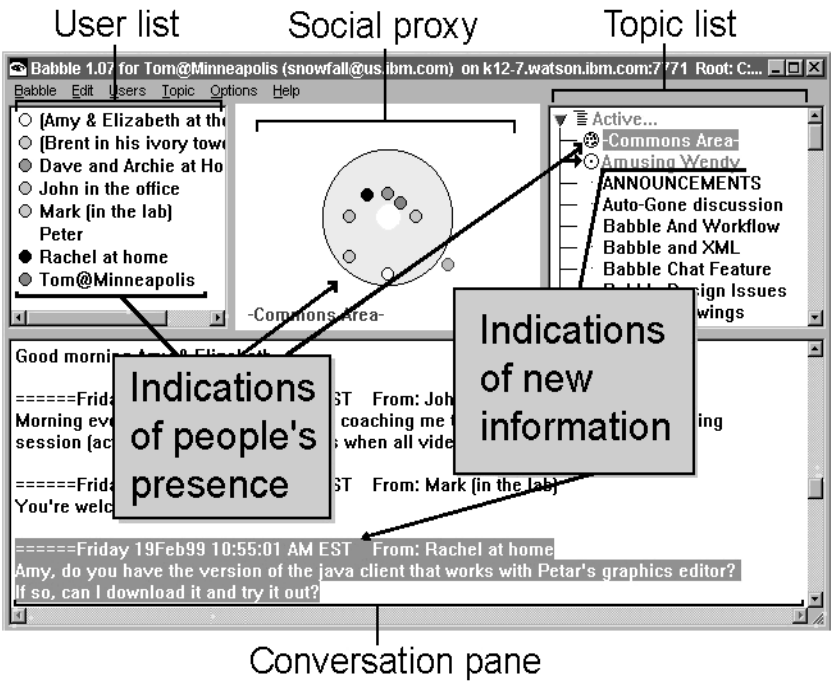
User list

Social proxy

Topic list

Babble 1.07 for Tom@Minneapolis (snowfall@us.ibm.com) on k12-7.watson.ibm.com:7771 Root: C:...

Babble Edit Users Topic Options Help

(Amy & Elizabeth at th
(Brent in his ivory towe
Dave and Archie at Ho
John in the office
Mark (in the lab)
Peter
Rachel at home
Tom@Minneapolis

-Commons Area-

Active...
-Commons Area-
Amusing Wendy
ANNOUNCEMENTS
Auto-Gone discussion
Babble And Workflow
Babble and XML
Babble Chat Feature
Babble Design Issues
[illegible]wings

Good morning Amy & Elizabeth

======Frida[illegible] EST From: Joh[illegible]
Morning eve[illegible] coaching me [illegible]ing
session (ac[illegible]s when all vide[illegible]

======Frida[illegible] EST From: Mark (in the lab)
You're welc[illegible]

======Friday 19Feb99 10:55:01 AM EST From: Rachel at home
Amy, do you have the version of the java client that works with Petar's graphics editor?
If so, can I download it and try it out?

Indications of people's presence

Indications of new information

Conversation pane